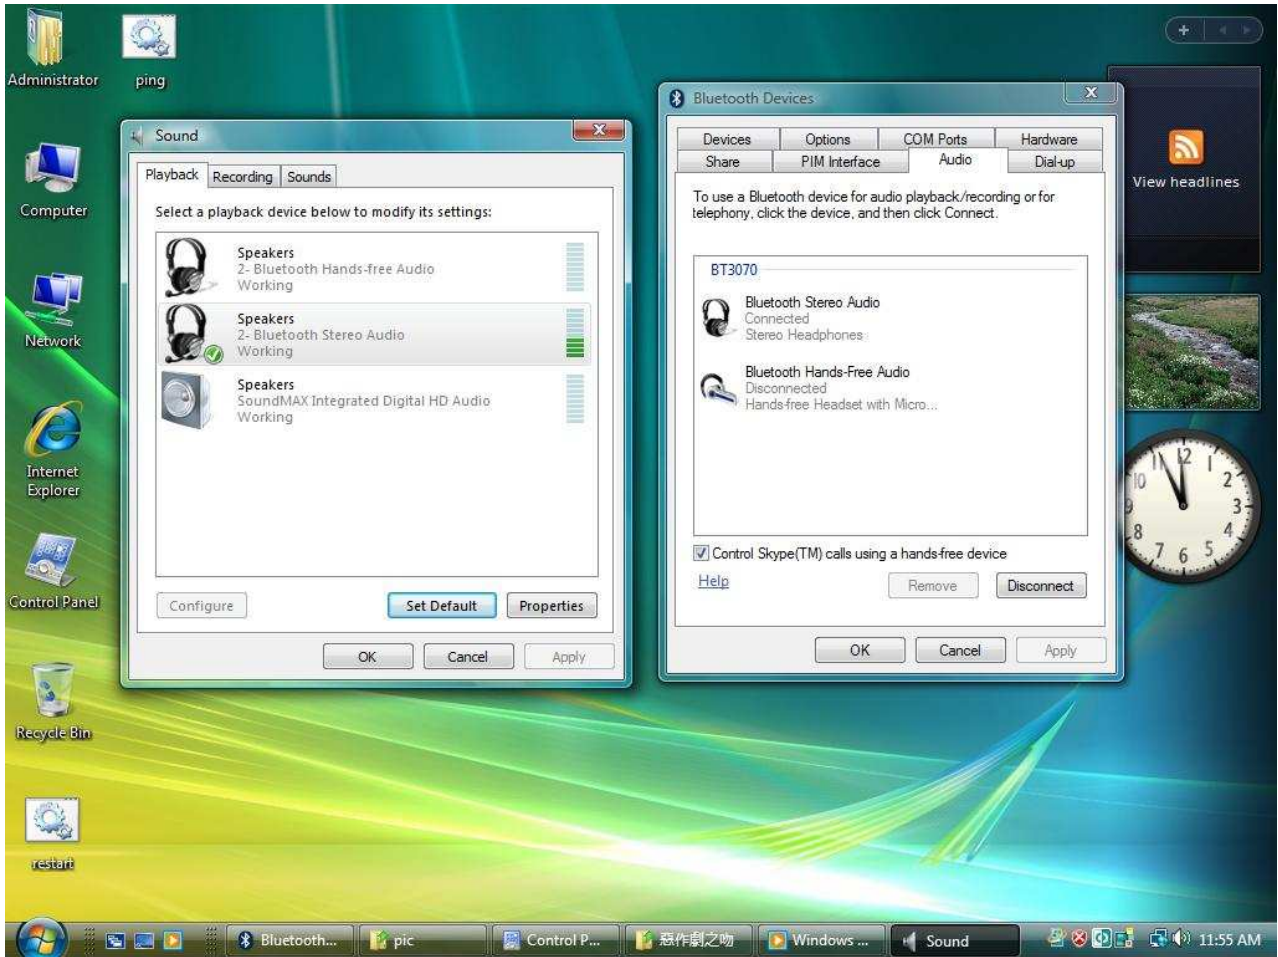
Administrator

ping

Computer

Network

Internet Explorer

Control Panel

Recycle Bin

restart

Sound

Playback | Recording | Sounds

Select a playback device below to modify its settings:

Speakers
2- Bluetooth Hands-free Audio
Working

Speakers
2- Bluetooth Stereo Audio
Working

Speakers
SoundMAX Integrated Digital HD Audio
Working

Configure | Set Default | Properties

OK | Cancel | Apply

Bluetooth Devices

Devices | Options | COM Ports | Hardware
Share | PIM Interface | Audio | Dial-up

To use a Bluetooth device for audio playback/recording or for telephony, click the device, and then click Connect.

BT3070

Bluetooth Stereo Audio
Connected
Stereo Headphones

Bluetooth Hands-Free Audio
Disconnected
Hands-free Headset with Micro...

Control Skype(TM) calls using a hands-free device

Help | Remove | Disconnect

OK | Cancel | Apply

View headlines

Bluetooth... | pic | Control P... | 惡作劇之吻 | Windows ... | Sound

11:55 AM